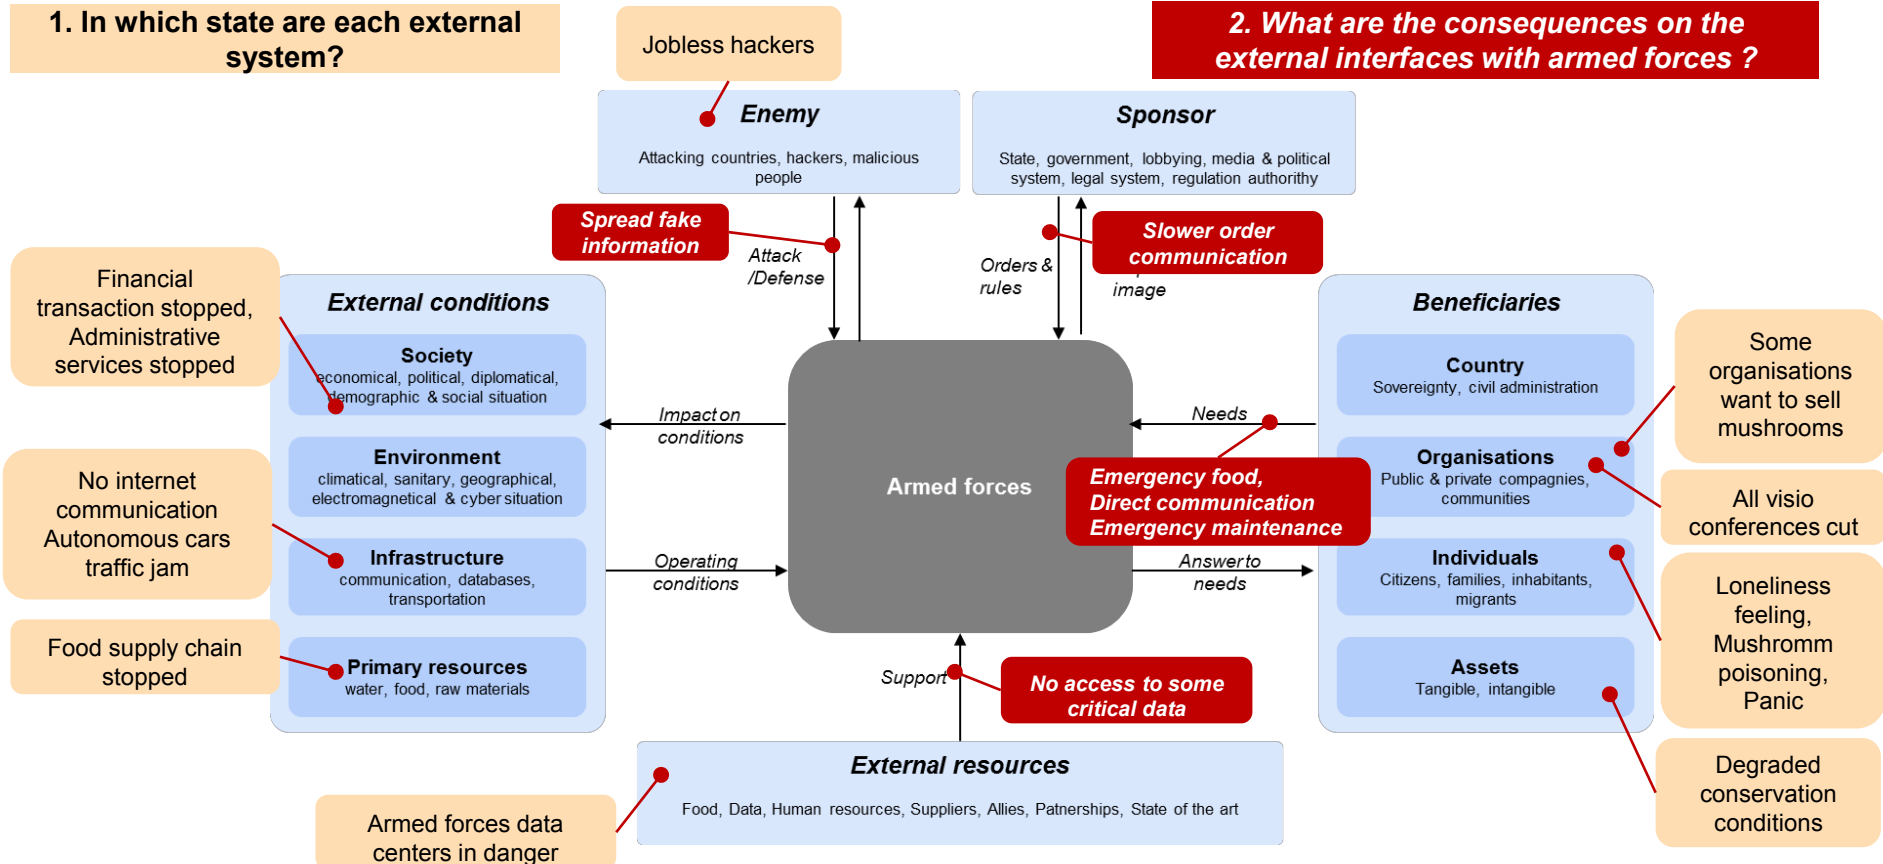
1. In which state are each external system?

Jobless hackers

2. What are the consequences on the external interfaces with armed forces ?

Enemy
Attacking countries, hackers, malicious people

Sponsor
State, government, lobbying, media & political system, legal system, regulation authority

Spread fake information

Attack /Defense

Orders & rules

image

Slower order communication

Financial transaction stopped, Administrative services stopped

External conditions

Society
economical, political, diplomatical, demographic & social situation

Environment
climatical, sanitary, geographical, electromagnetical & cyber situation

Infrastructure
communication, databases, transportation

Primary resources
water, food, raw materials

No internet communication Autonomous cars traffic jam

Food supply chain stopped

Impact on conditions

Operating conditions

Armed forces

Needs

Emergency food, Direct communication Emergency maintenance

Answer to needs

Beneficiaries

Country
Sovereignty, civil administration

Organisations
Public & private compagnies, communities

Individuals
Citizens, families, inhabitants, migrants

Assets
Tangible, intangible

Some organisations want to sell mushrooms

All visio conferences cut

Loneliness feeling, Mushromm poisoning, Panic

Degraded conservation conditions

Support

No access to some critical data

External resources
Food, Data, Human resources, Suppliers, Allies, Patnerships, State of the art

Armed forces data centers in danger